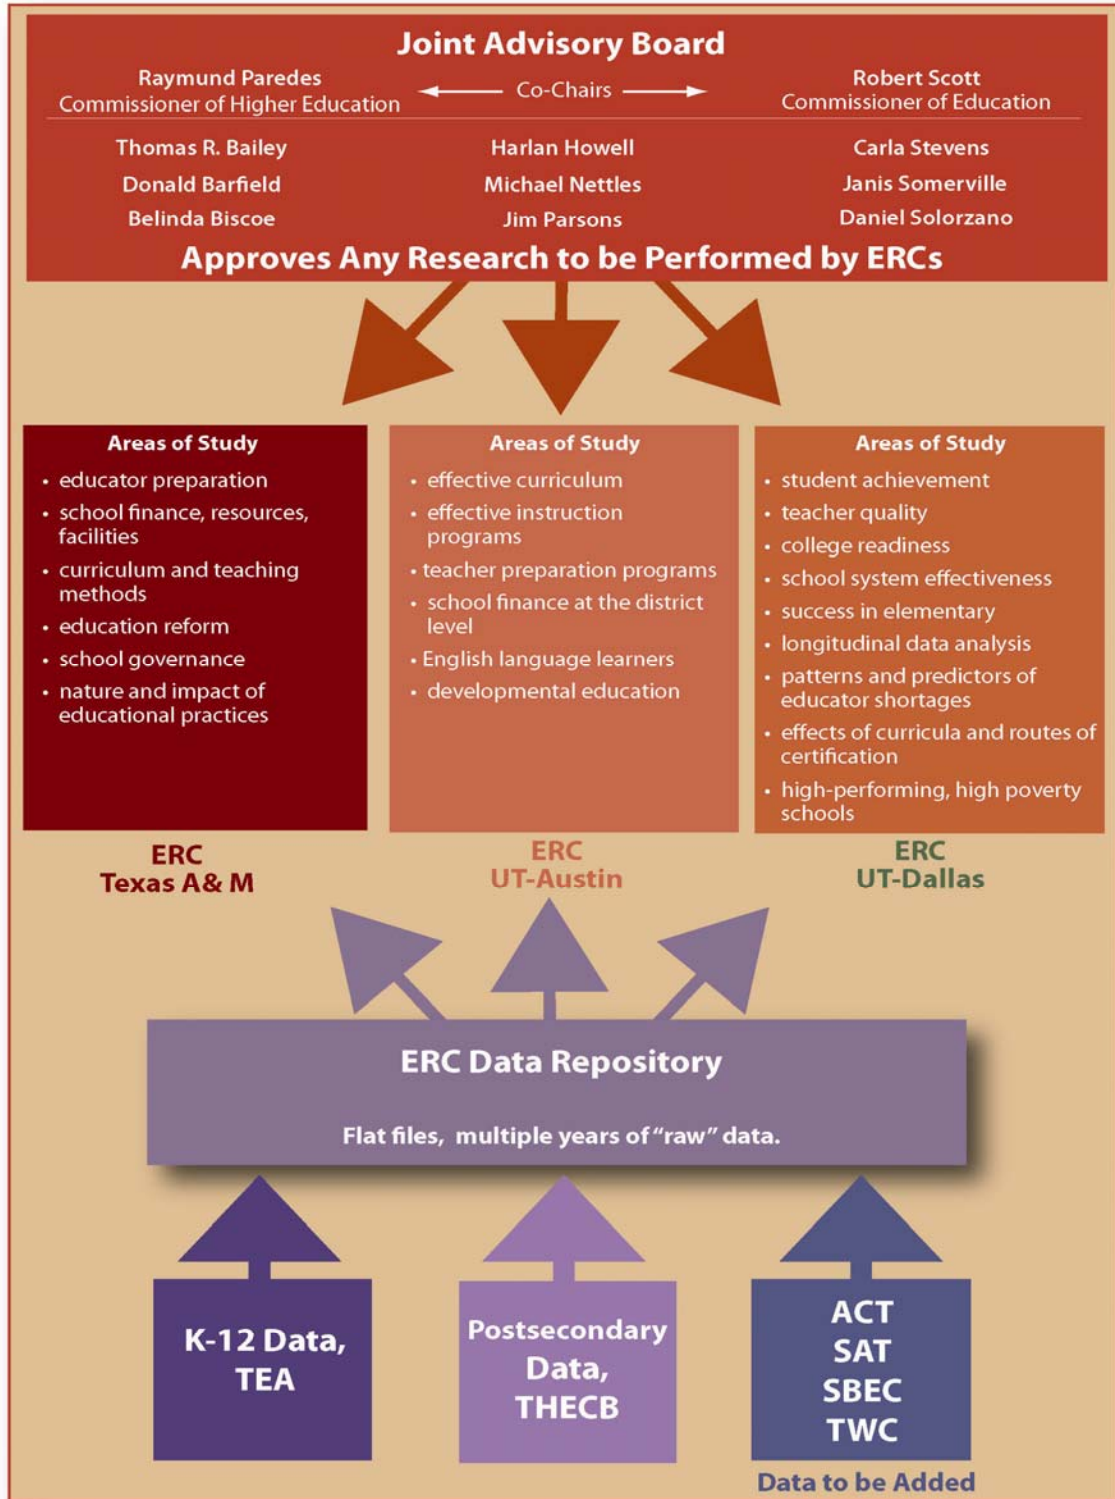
Joint Advisory Board

Raymund Paredes
Commissioner of Higher Education

Co-Chairs

Robert Scott
Commissioner of Education

Thomas R. Bailey
Donald Barfield
Belinda Biscoe

Harlan Howell
Michael Nettles
Jim Parsons

Carla Stevens
Janis Somerville
Daniel Solorzano

Approves Any Research to be Performed by ERCs

Areas of Study
- educator preparation
- school finance, resources, facilities
- curriculum and teaching methods
- education reform
- school governance
- nature and impact of educational practices

Areas of Study
- effective curriculum
- effective instruction programs
- teacher preparation programs
- school finance at the district level
- English language learners
- developmental education

Areas of Study
- student achievement
- teacher quality
- college readiness
- school system effectiveness
- success in elementary
- longitudinal data analysis
- patterns and predictors of educator shortages
- effects of curricula and routes of certification
- high-performing, high poverty schools

ERC
Texas A& M

ERC
UT-Austin

ERC
UT-Dallas

ERC Data Repository

Flat files, multiple years of "raw" data.

K-12 Data, TEA

Postsecondary Data, THECB

ACT
SAT
SBEC
TWC

Data to be Added